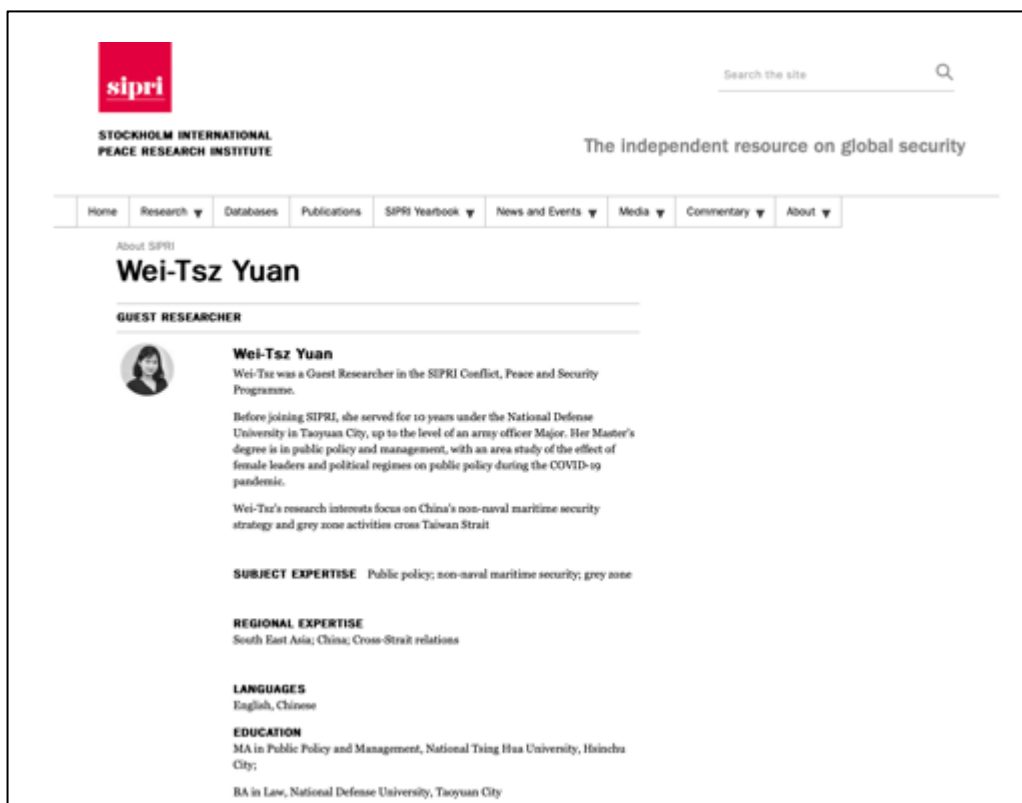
sipri

STOCKHOLM INTERNATIONAL PEACE RESEARCH INSTITUTE

Search the site

The independent resource on global security

Home | Research ▾ | Databases | Publications | SIPRI Yearbook ▾ | News and Events ▾ | Media ▾ | Commentary ▾ | About ▾

About SIPRI

Wei-Tsz Yuan

GUEST RESEARCHER

Wei-Tsz Yuan

Wei-Tsz was a Guest Researcher in the SIPRI Conflict, Peace and Security Programme.

Before joining SIPRI, she served for 10 years under the National Defense University in Taoyuan City, up to the level of an army officer Major. Her Master's degree is in public policy and management, with an area study of the effect of female leaders and political regimes on public policy during the COVID-19 pandemic.

Wei-Tsz's research interests focus on China's non-naval maritime security strategy and grey zone activities cross Taiwan Strait

SUBJECT EXPERTISE Public policy; non-naval maritime security; grey zone

REGIONAL EXPERTISE
South East Asia; China; Cross-Strait relations

LANGUAGES
English, Chinese

EDUCATION
MA in Public Policy and Management, National Tsing Hua University, Hsinchu City;

BA in Law, National Defense University, Taoyuan City